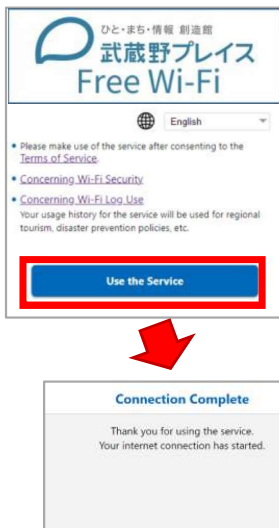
ひと・まち・情報 創造館
武蔵野プレイス
Free Wi-Fi

English

• Please make use of the service after consenting to the Terms of Service.
• Concerning Wi-Fi Security
• Concerning Wi-Fi Log Use
Your usage history for the service will be used for regional tourism, disaster prevention policies, etc.

Use the Service

Connection Complete

Thank you for using the service.
Your internet connection has started.